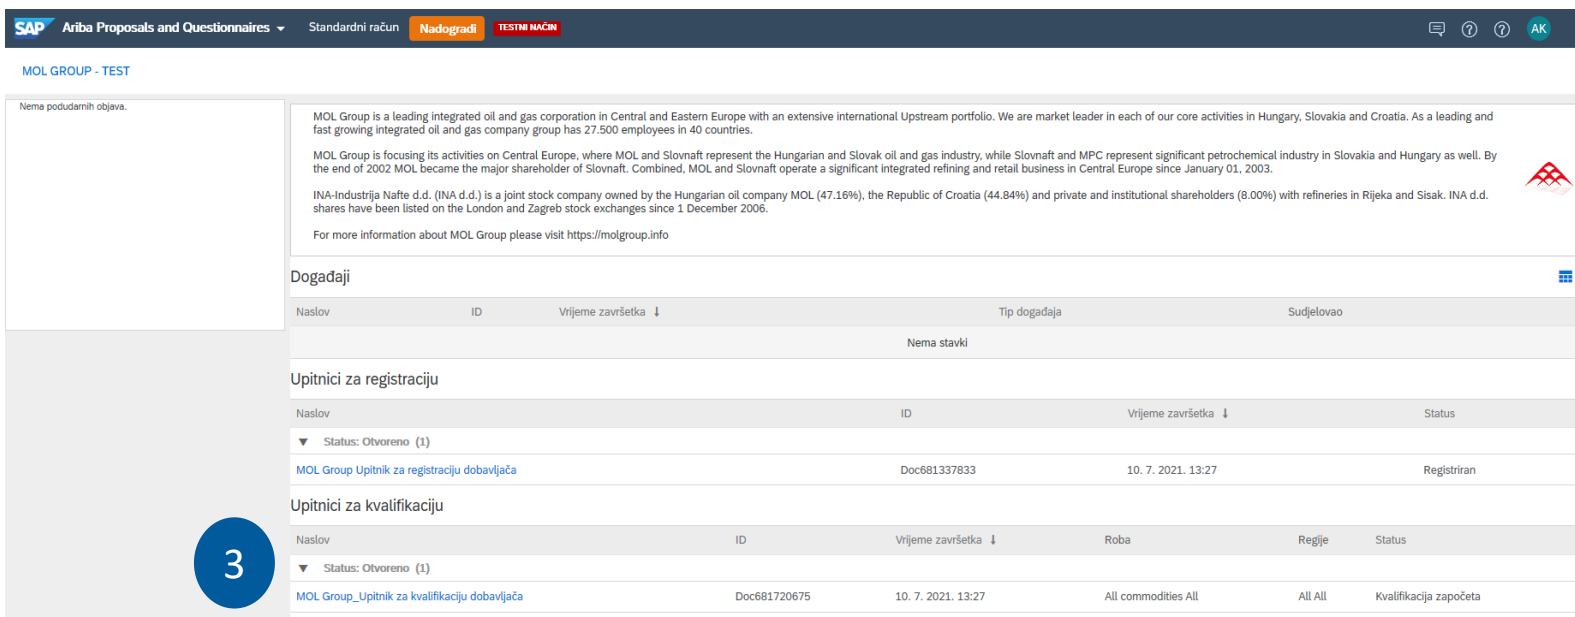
SAP Ariba Proposals and Questionnaires Standardni račun Nadogradi TESTNI NAČIN AK

MOL GROUP - TEST

Nema podudarnih objava.

MOL Group is a leading integrated oil and gas corporation in Central and Eastern Europe with an extensive international Upstream portfolio. We are market leader in each of our core activities in Hungary, Slovakia and Croatia. As a leading and fast growing integrated oil and gas company group has 27.500 employees in 40 countries.

MOL Group is focusing its activities on Central Europe, where MOL and Slovnaft represent the Hungarian and Slovak oil and gas industry, while Slovnaft and MPC represent significant petrochemical industry in Slovakia and Hungary as well. By the end of 2002 MOL became the major shareholder of Slovnaft. Combined, MOL and Slovnaft operate a significant integrated refining and retail business in Central Europe since January 01, 2003.

INA-Industrija Nafte d.d. (INA d.d.) is a joint stock company owned by the Hungarian oil company MOL (47.16%), the Republic of Croatia (44.84%) and private and institutional shareholders (8.00%) with refineries in Rijeka and Sisak. INA d.d. shares have been listed on the London and Zagreb stock exchanges since 1 December 2006.

For more information about MOL Group please visit https://molgroup.info

Događaji

| Naslov | ID | Vrijeme završetka ↓ | Tip događaja | Sudjelovao |
|---|---|---|---|---|
| Nema stavki | | | | |

Upitnici za registraciju

| Naslov | ID | Vrijeme završetka ↓ | Status |
|---|---|---|---|
| ▼ Status: Otvoreno (1) | | | |
| MOL Group Upitnik za registraciju dobavljača | Doc681337833 | 10. 7. 2021. 13:27 | Registriran |

Upitnici za kvalifikaciju

3

| Naslov | ID | Vrijeme završetka ↓ | Roba | Regije | Status |
|---|---|---|---|---|---|
| ▼ Status: Otvoreno (1) | | | | | |
| MOL Group_Upitnik za kvalifikaciju dobavljača | Doc681720675 | 10. 7. 2021. 13:27 | All commodities All | All All | Kvalifikacija započeta |